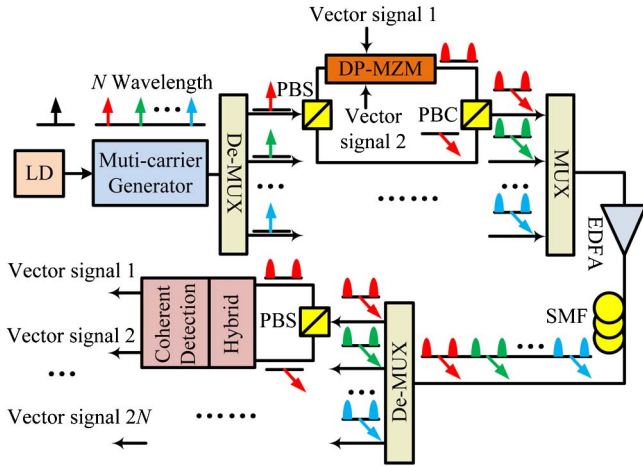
Vector signal 1

DP-MZM

$N$ Wavelength

PBS

Vector signal 2

PBC

LD

Muti-carrier Generator

De-MUX

MUX

EDFA

SMF

Vector signal 1

Vector signal 2

Coherent Detection

Hybrid

PBS

De-MUX

Vector signal 2$N$